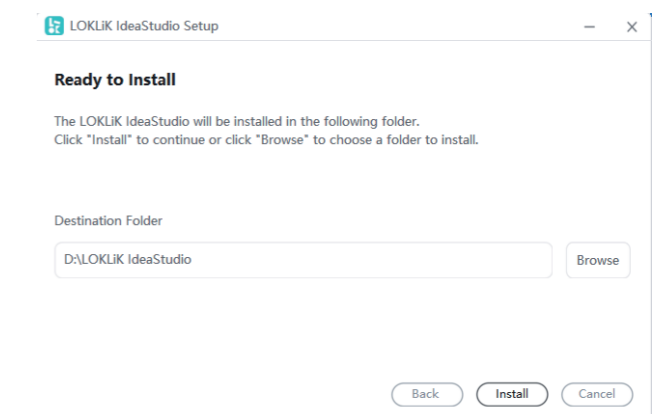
LOKLiK IdeaStudio Setup

Ready to Install

The LOKLiK IdeaStudio will be installed in the following folder.
Click "Install" to continue or click "Browse" to choose a folder to install.

Destination Folder

D:\LOKLiK IdeaStudio

Browse

Back

Install

Cancel